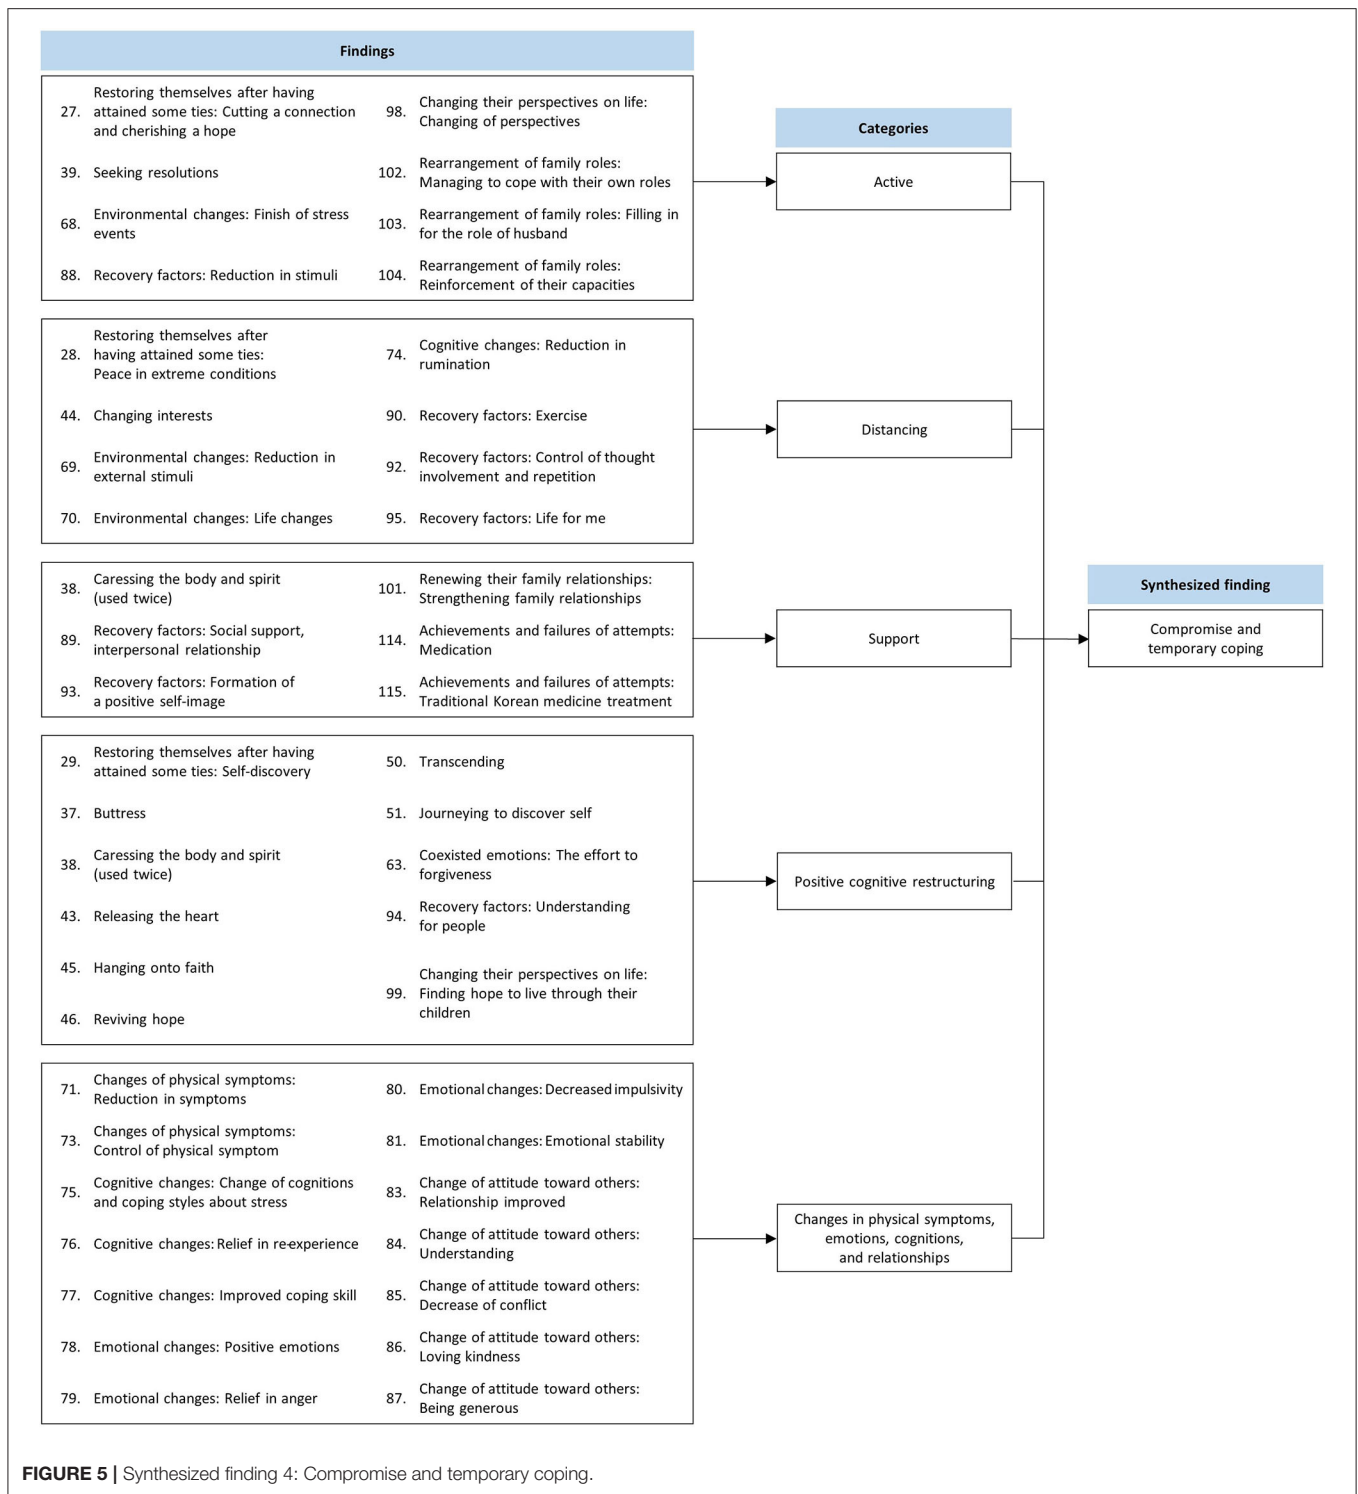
Findings

27. Restoring themselves after having attained some ties: Cutting a connection and cherishing a hope
98. Changing their perspectives on life: Changing of perspectives
39. Seeking resolutions
102. Rearrangement of family roles: Managing to cope with their own roles
68. Environmental changes: Finish of stress events
103. Rearrangement of family roles: Filling in for the role of husband
88. Recovery factors: Reduction in stimuli
104. Rearrangement of family roles: Reinforcement of their capacities

28. Restoring themselves after having attained some ties: Peace in extreme conditions
74. Cognitive changes: Reduction in rumination
44. Changing interests
90. Recovery factors: Exercise
69. Environmental changes: Reduction in external stimuli
92. Recovery factors: Control of thought involvement and repetition
70. Environmental changes: Life changes
95. Recovery factors: Life for me

38. Caressing the body and spirit (used twice)
101. Renewing their family relationships: Strengthening family relationships
89. Recovery factors: Social support, interpersonal relationship
114. Achievements and failures of attempts: Medication
93. Recovery factors: Formation of a positive self-image
115. Achievements and failures of attempts: Traditional Korean medicine treatment

29. Restoring themselves after having attained some ties: Self-discovery
50. Transcending
37. Buttress
51. Journeying to discover self
38. Caressing the body and spirit (used twice)
63. Coexisted emotions: The effort to forgiveness
43. Releasing the heart
94. Recovery factors: Understanding for people
45. Hanging onto faith
99. Changing their perspectives on life: Finding hope to live through their children
46. Reviving hope

71. Changes of physical symptoms: Reduction in symptoms
80. Emotional changes: Decreased impulsivity
73. Changes of physical symptoms: Control of physical symptom
81. Emotional changes: Emotional stability
75. Cognitive changes: Change of cognitions and coping styles about stress
83. Change of attitude toward others: Relationship improved
76. Cognitive changes: Relief in re-experience
84. Change of attitude toward others: Understanding
77. Cognitive changes: Improved coping skill
85. Change of attitude toward others: Decrease of conflict
78. Emotional changes: Positive emotions
86. Change of attitude toward others: Loving kindness
79. Emotional changes: Relief in anger
87. Change of attitude toward others: Being generous

Categories
Active
Distancing
Support
Positive cognitive restructuring
Changes in physical symptoms, emotions, cognitions, and relationships

Synthesized finding
Compromise and temporary coping

FIGURE 5 | Synthesized finding 4: Compromise and temporary coping.